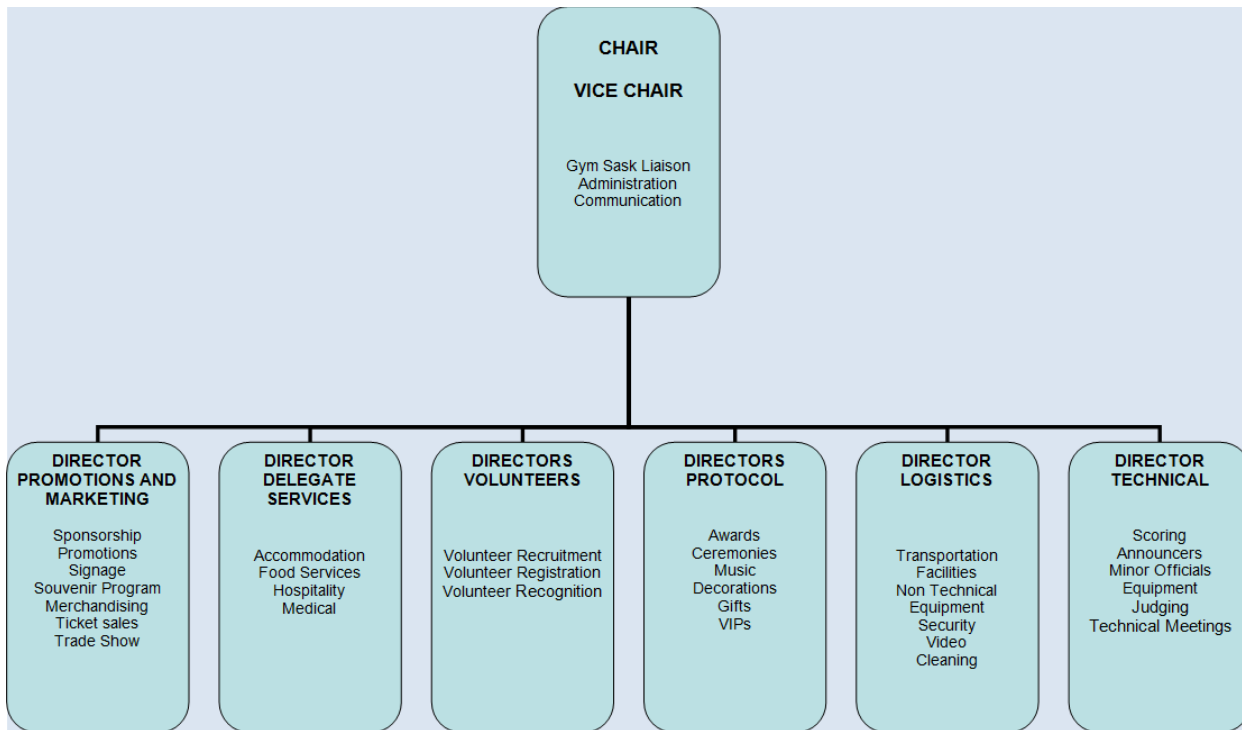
CHAIR

VICE CHAIR

Gym Sask Liaison
Administration
Communication

DIRECTOR PROMOTIONS AND MARKETING

Sponsorship
Promotions
Signage
Souvenir Program
Merchandising
Ticket sales
Trade Show

DIRECTOR DELEGATE SERVICES

Accommodation
Food Services
Hospitality
Medical

DIRECTORS VOLUNTEERS

Volunteer Recruitment
Volunteer Registration
Volunteer Recognition

DIRECTORS PROTOCOL

Awards
Ceremonies
Music
Decorations
Gifts
VIPs

DIRECTOR LOGISTICS

Transportation
Facilities
Non Technical
Equipment
Security
Video
Cleaning

DIRECTOR TECHNICAL

Scoring
Announcers
Minor Officials
Equipment
Judging
Technical Meetings